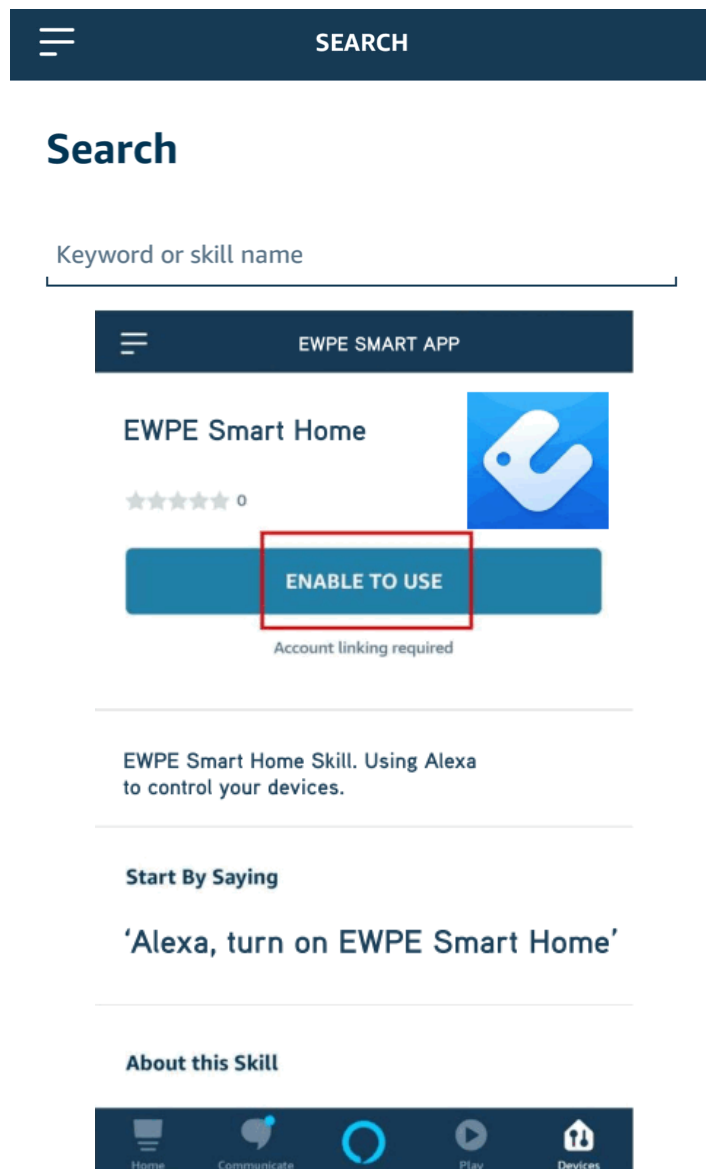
SEARCH

Search

Keyword or skill name

EWPE SMART APP

EWPE Smart Home

0

ENABLE TO USE

Account linking required

EWPE Smart Home Skill. Using Alexa to control your devices.

Start By Saying

'Alexa, turn on EWPE Smart Home'

About this Skill

Home Communicate Play Devices